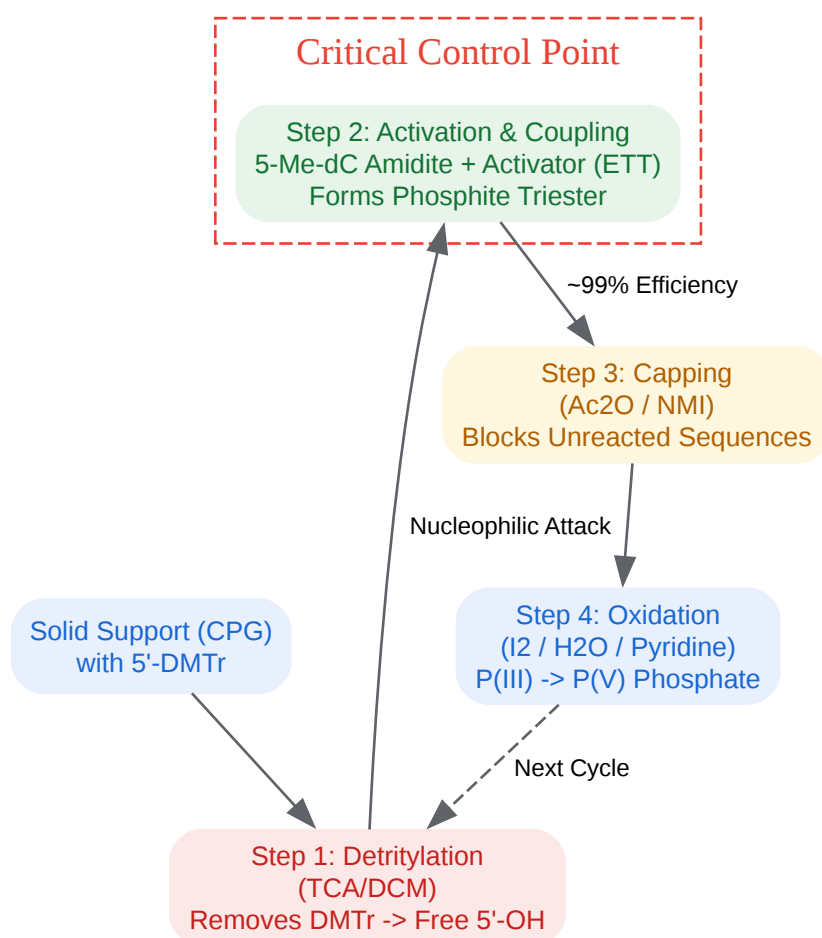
Critical Control Point

Step 2: Activation & Coupling
5-Me-dC Amidite + Activator (ETT)
Forms Phosphite Triester

~99% Efficiency

Step 3: Capping
(Ac2O / NMI)
Blocks Unreacted Sequences

Nucleophilic Attack

Solid Support (CPG)
with 5'-DMTr

Step 4: Oxidation
(I2 / H2O / Pyridine)
P(III) -> P(V) Phosphate

Next Cycle

Step 1: Detritylation
(TCA/DCM)
Removes DMTr -> Free 5'-OH